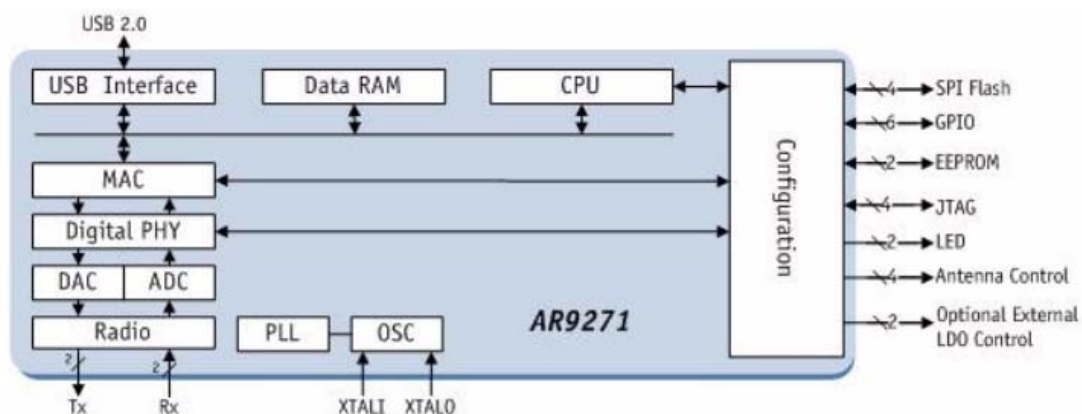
USB 2.0

USB Interface

Data RAM

CPU

MAC

Digital PHY

DAC

ADC

Radio

PLL

OSC

AR9271

Configuration

4 SPI Flash

6 GPIO

2 EEPROM

4 JTAG

2 LED

4 Antenna Control

2 Optional External LDO Control

2

2

Tx

Rx

XTALI

XTALO